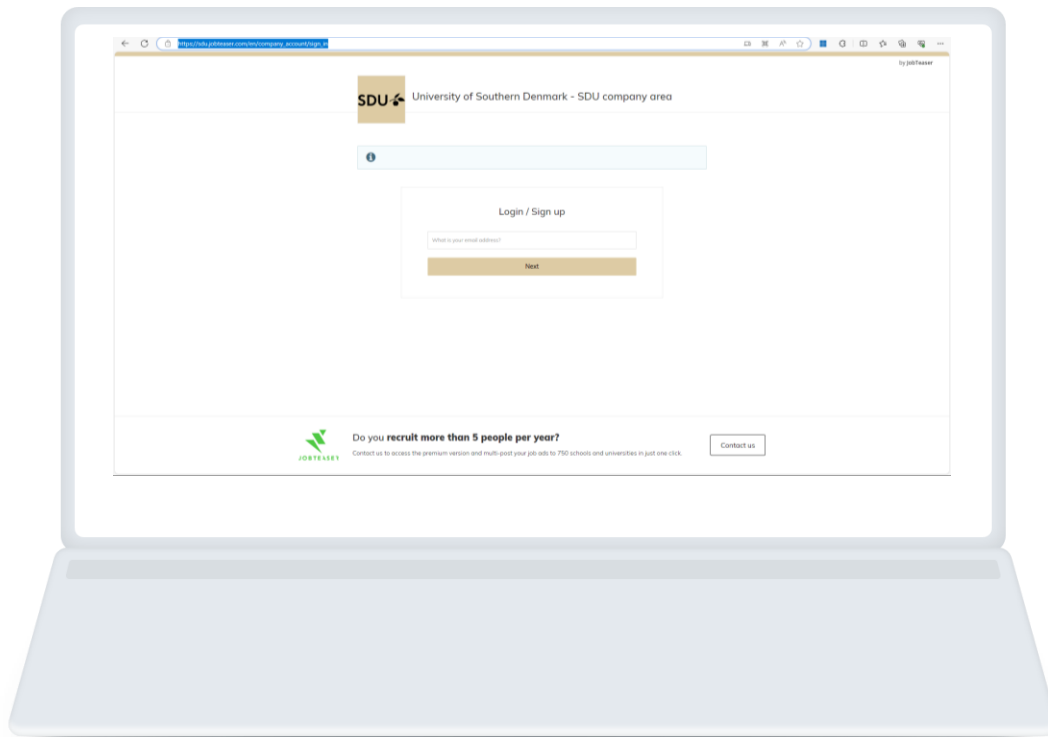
https://sdu.jobteaser.com/en/company_account/sign_in

by JobTeaser

SDU

University of Southern Denmark - SDU company area

Login / Sign up

What is your email address?

Next

JOBTEASER

Do you **recruit more than 5 people per year?**

Contact us to access the premium version and multi-post your job ads to 750 schools and universities in just one click.

Contact us